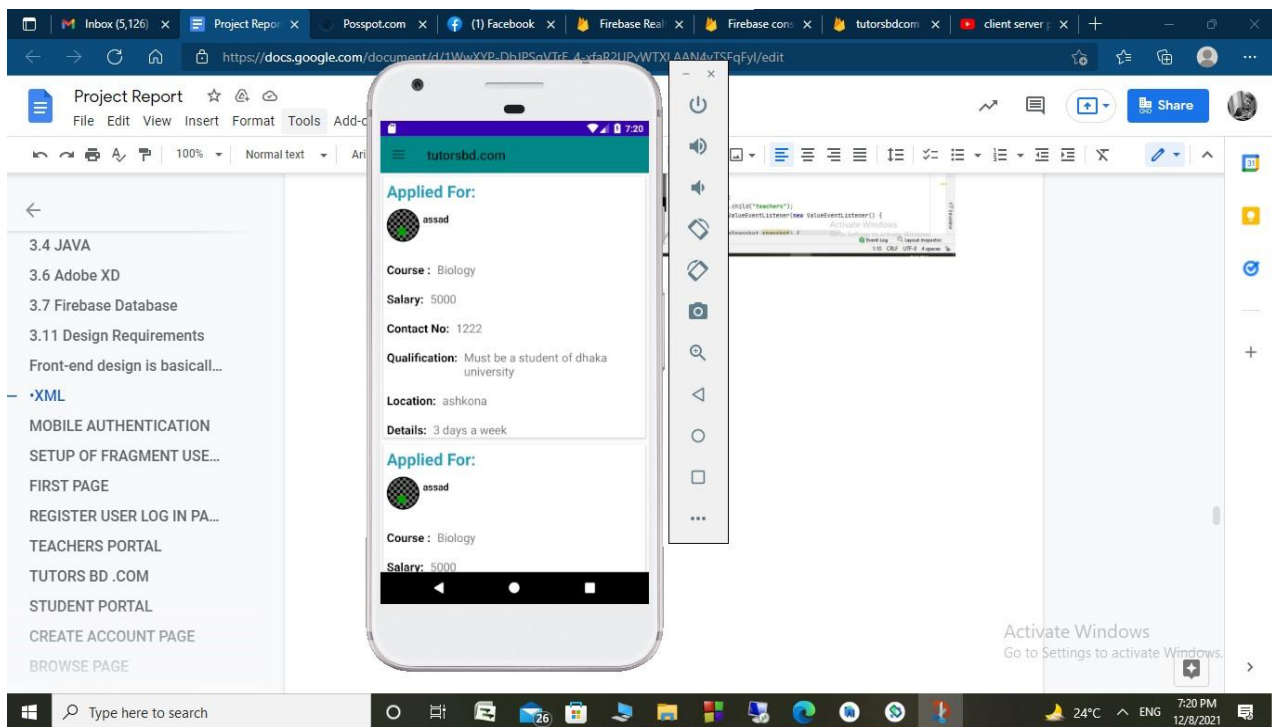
Inbox (5,126) | Project Repor | Posspot.com | (1) Facebook | Firebase Real | Firebase cons | tutorsbdcom | client server

https://docs.google.com/document/d/1WwXYP-DbJPSqVTrE-4-xfaR2UPvWTXLAAN4vTSFqFyl/edit

Project Report
File Edit View Insert Format Tools Add-o

100% Normal text Ari

Share

3.4 JAVA
3.6 Adobe XD
3.7 Firebase Database
3.11 Design Requirements
Front-end design is basicall...
•XML
MOBILE AUTHENTICATION
SETUP OF FRAGMENT USE...
FIRST PAGE
REGISTER USER LOG IN PA...
TEACHERS PORTAL
TUTORS BD .COM
STUDENT PORTAL
CREATE ACCOUNT PAGE
BROWSE PAGE

7:20
tutorsbd.com

Applied For:
assad
Course : Biology
Salary: 5000
Contact No: 1222
Qualification: Must be a student of dhaka university
Location: ashkona
Details: 3 days a week

Applied For:
assad
Course : Biology
Salary: 5000

.child("teachers");
ValueEventListener(new ValueEventListener() {
Activate Windows

Activate Windows
Go to Settings to activate Windows.

Type here to search
26
24°C ENG 7:20 PM 12/8/2021